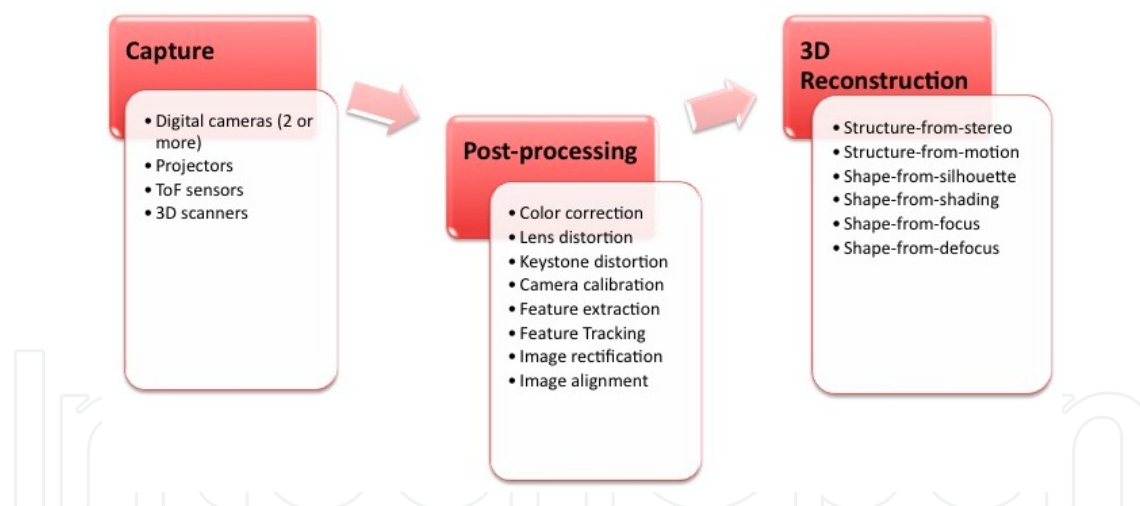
Capture

• Digital cameras (2 or more)
• Projectors
• ToF sensors
• 3D scanners

Post-processing

• Color correction
• Lens distortion
• Keystone distortion
• Camera calibration
• Feature extraction
• Feature Tracking
• Image rectification
• Image alignment

3D Reconstruction

• Structure-from-stereo
• Structure-from-motion
• Shape-from-silhouette
• Shape-from-shading
• Shape-from-focus
• Shape-from-defocus